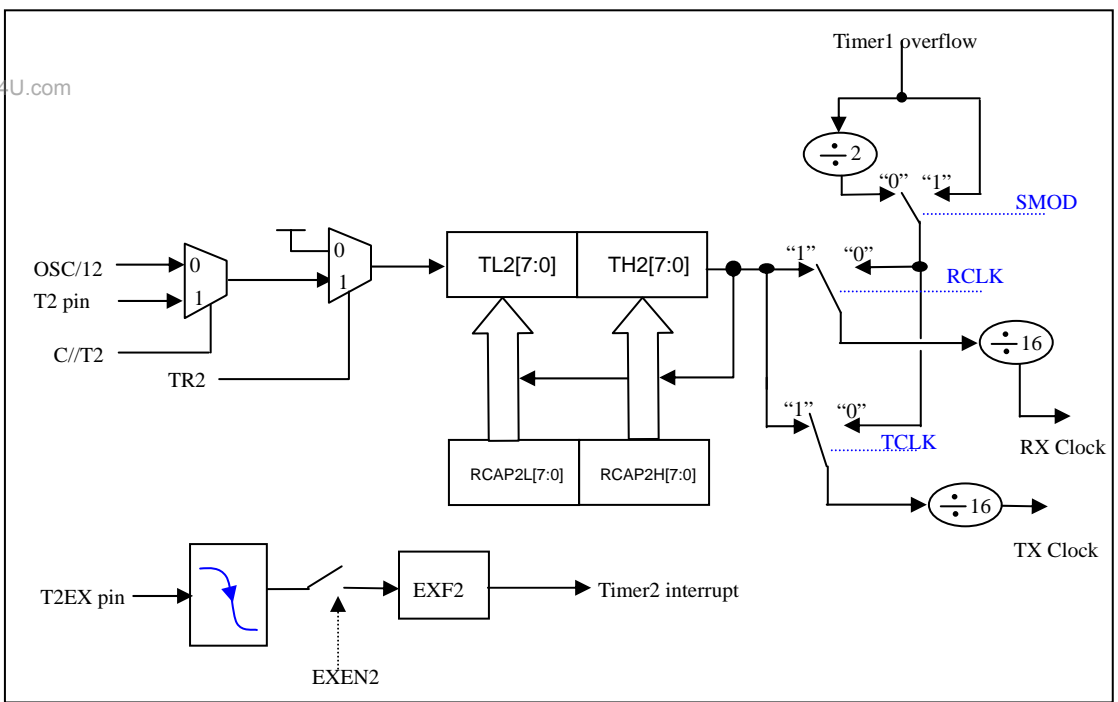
4U.com

Timer1 overflow

$\div 2$

"0" "1"

SMOD

OSC/12

0

T2 pin

1

C//T2

0

1

TR2

TL2[7:0]

TH2[7:0]

"1" "0"

RCLK

$\div 16$

"1" "0"

TCLK

RX Clock

RCAP2L[7:0]

RCAP2H[7:0]

$\div 16$

TX Clock

T2EX pin

EXF2

Timer2 interrupt

EXEN2